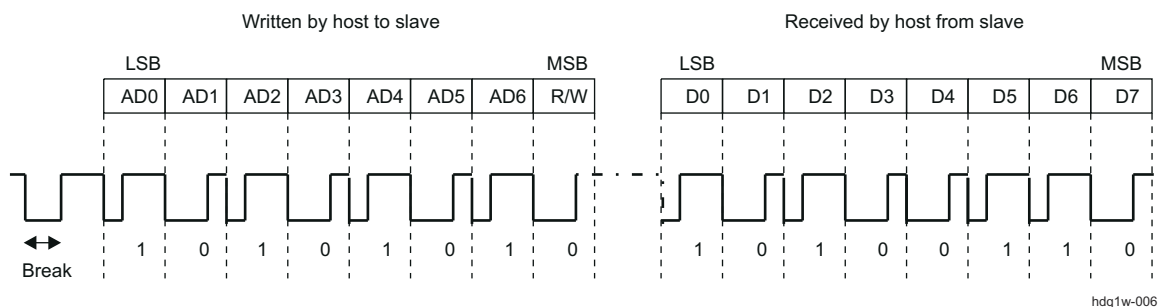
Written by host to slave

Received by host from slave

LSB

MSB

LSB

MSB

| AD0 | AD1 | AD2 | AD3 | AD4 | AD5 | AD6 | R/W |
|---|---|---|---|---|---|---|---|
| 1 | 0 | 1 | 0 | 1 | 0 | 1 | 0 |

| D0 | D1 | D2 | D3 | D4 | D5 | D6 | D7 |
|---|---|---|---|---|---|---|---|
| 1 | 0 | 1 | 0 | 0 | 1 | 1 | 0 |

Break

hdq1w-006